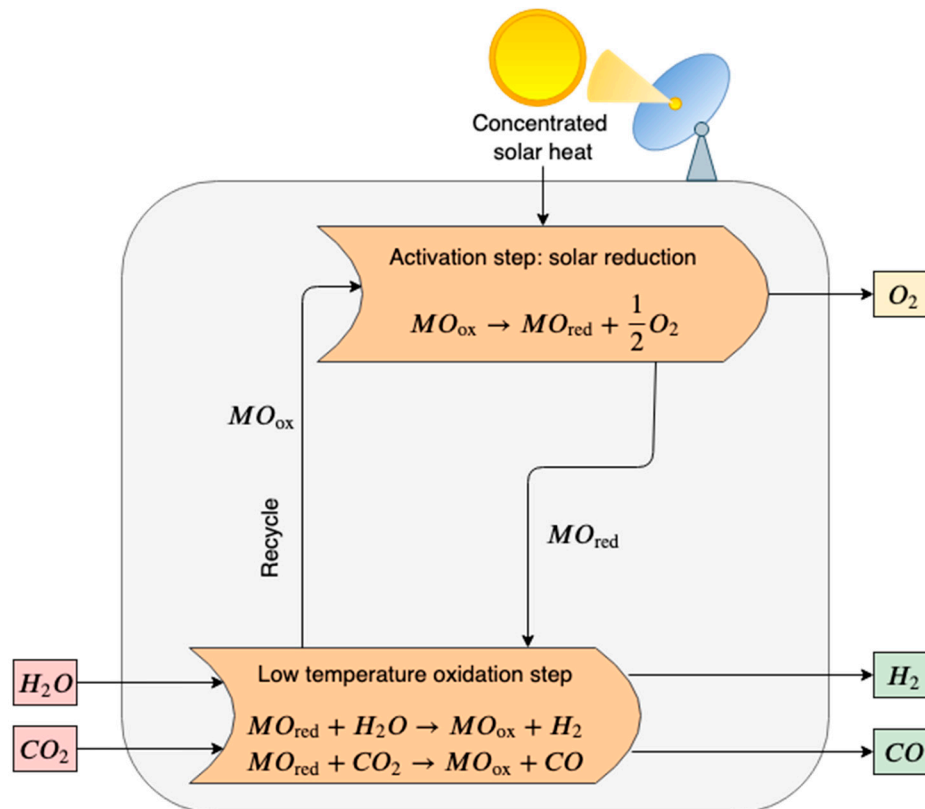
Concentrated solar heat

Activation step: solar reduction

$MO_{ox} \rightarrow MO_{red} + \frac{1}{2}O_2$

$O_2$

$MO_{ox}$

Recycle

$MO_{red}$

$H_2O$

$CO_2$

Low temperature oxidation step

$MO_{red} + H_2O \rightarrow MO_{ox} + H_2$
$MO_{red} + CO_2 \rightarrow MO_{ox} + CO$

$H_2$

$CO$